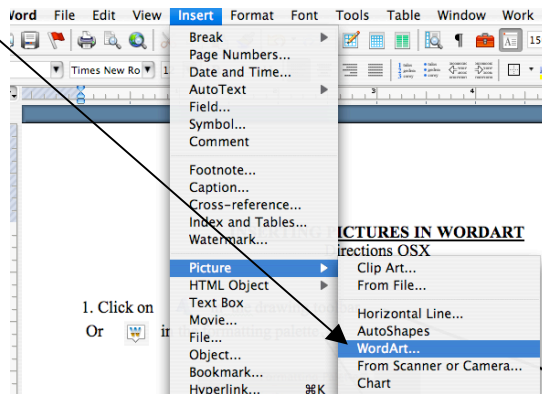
Word File Edit View Insert Format Font Tools Table Window Work

Times New Ro 1 15

Break
Page Numbers...
Date and Time...
AutoText
Field...
Symbol...
Comment
Footnote...
Caption...
Cross-reference...
Index and Tables...
Watermark...
Picture
HTML Object
Text Box
Movie...
File...
Object...
Bookmark...
Hyperlink... ⌘K

Clip Art...
From File...
Horizontal Line...
AutoShapes
WordArt...
From Scanner or Camera...
Chart

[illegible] PICTURES IN WORDART
Directions OSX

1. Click on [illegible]
Or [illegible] in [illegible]